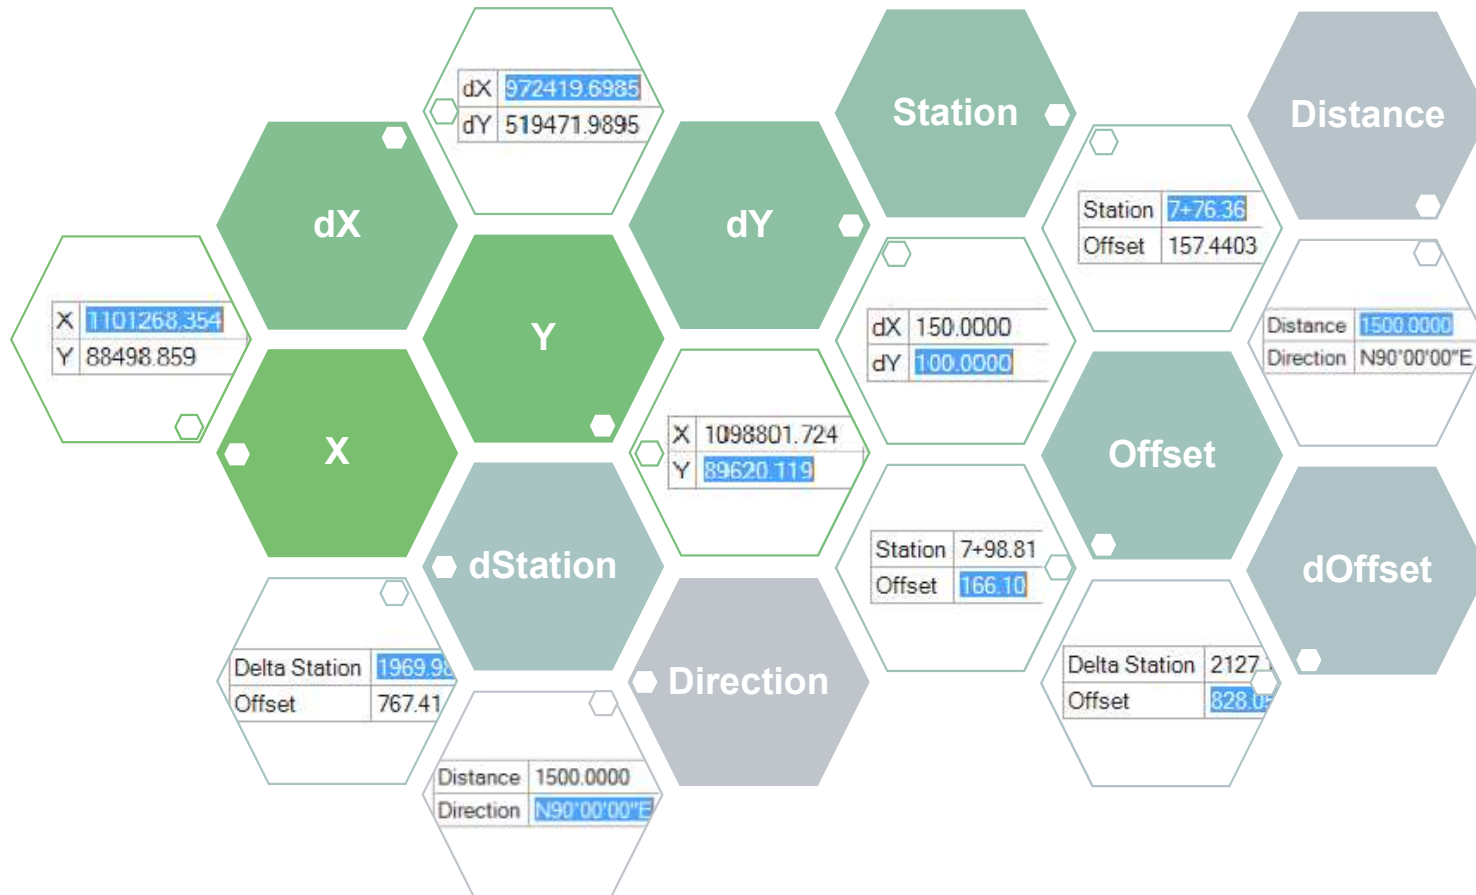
| dX | 972419.6985 |
|---|---|
| dY | 519471.9895 |

Station

Distance

dX

dY

| Station | 7+76.36 |
|---|---|
| Offset | 157.4403 |

| X | 1101268.354 |
|---|---|
| Y | 88498.859 |

Y

| dX | 150.0000 |
|---|---|
| dY | 100.0000 |

| Distance | 1500.0000 |
|---|---|
| Direction | N90°00'00"E |

X

| X | 1098801.724 |
|---|---|
| Y | 89620.119 |

Offset

dStation

| Station | 7+98.81 |
|---|---|
| Offset | 166.10 |

dOffset

| Delta Station | 1969.9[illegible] |
|---|---|
| Offset | 767.41 |

Direction

| Delta Station | 2127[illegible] |
|---|---|
| Offset | 828.0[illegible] |

| Distance | 1500.0000 |
|---|---|
| Direction | N90°00'00"E |